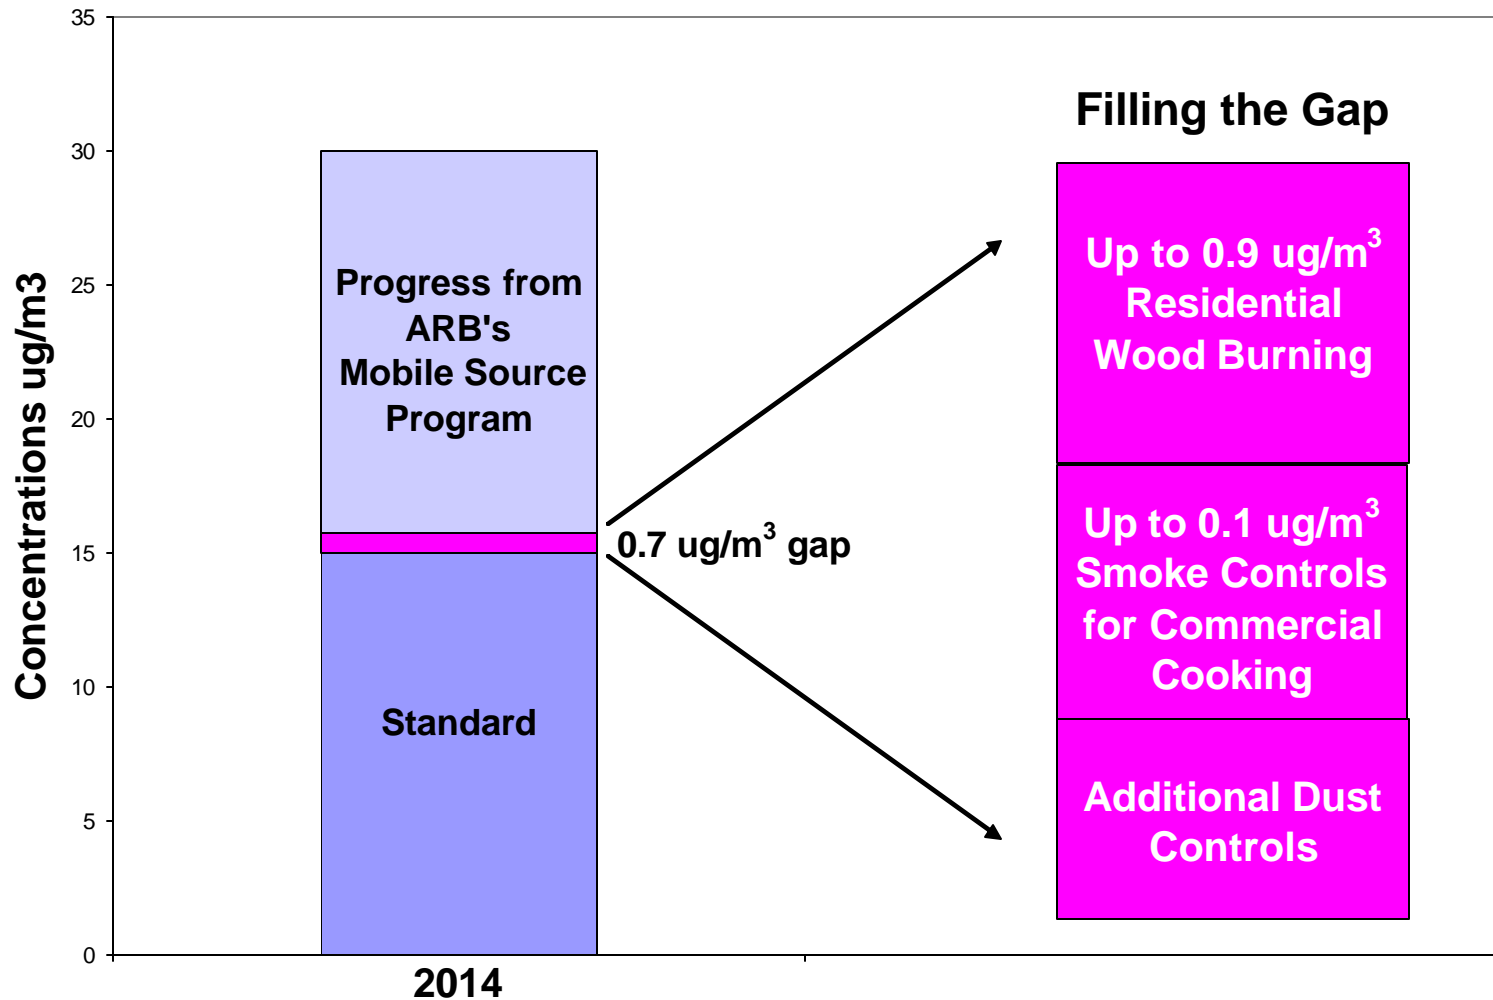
35
30
25
20
15
10
5
0

Concentrations ug/m3

Progress from ARB's Mobile Source Program

Standard

2014

0.7 ug/m$^3$ gap

Filling the Gap

Up to 0.9 ug/m$^3$ Residential Wood Burning

Up to 0.1 ug/m$^3$ Smoke Controls for Commercial Cooking

Additional Dust Controls